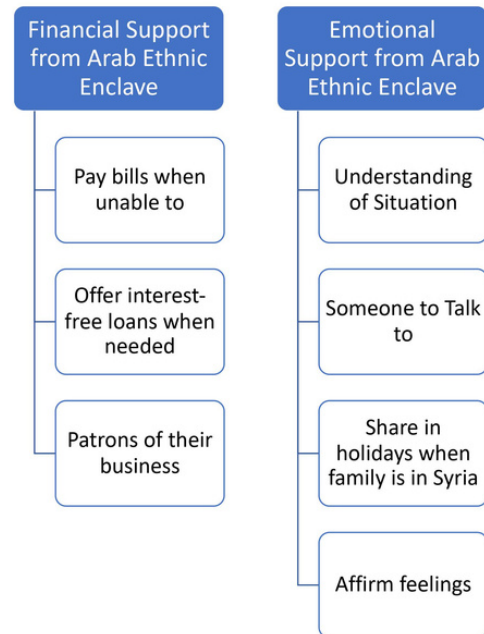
Financial Support from Arab Ethnic Enclave

Pay bills when unable to

Offer interest-free loans when needed

Patrons of their business

Emotional Support from Arab Ethnic Enclave

Understanding of Situation

Someone to Talk to

Share in holidays when family is in Syria

Affirm feelings